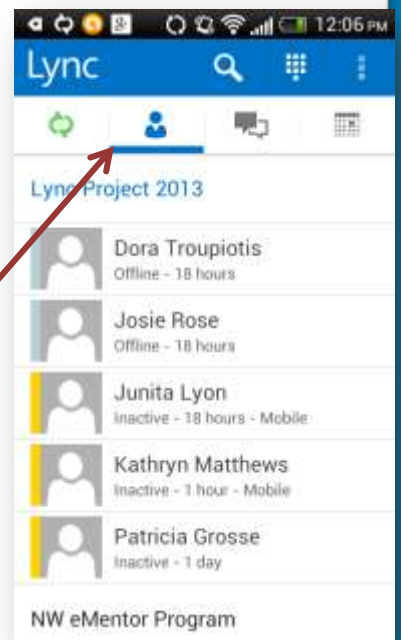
12:06 PM

Lync

Lync Project 2013

Dora Troupiotis
Offline - 18 hours

Josie Rose
Offline - 18 hours

Junita Lyon
Inactive - 18 hours - Mobile

Kathryn Matthews
Inactive - 1 hour - Mobile

Patricia Grosse
Inactive - 1 day

NW eMentor Program